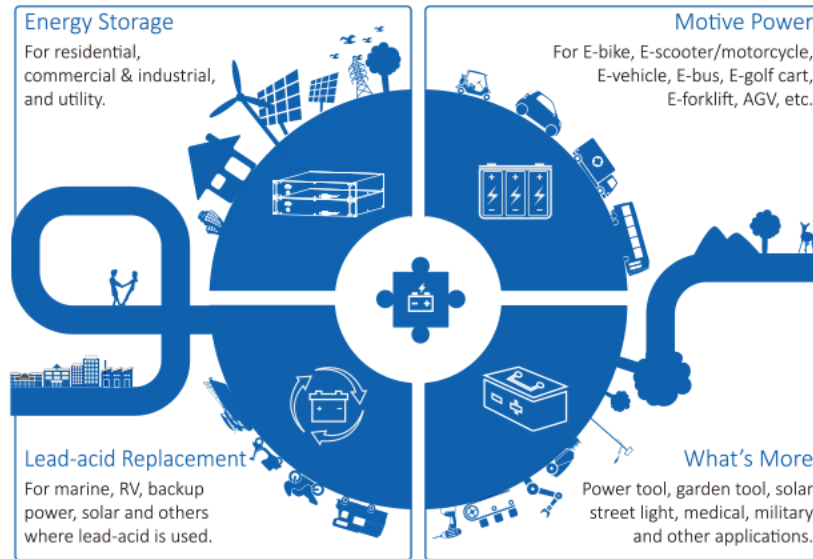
Energy Storage
For residential, commercial & industrial, and utility.

Motive Power
For E-bike, E-scooter/motorcycle, E-vehicle, E-bus, E-golf cart, E-forklift, AGV, etc.

Lead-acid Replacement
For marine, RV, backup power, solar and others where lead-acid is used.

What's More
Power tool, garden tool, solar street light, medical, military and other applications.